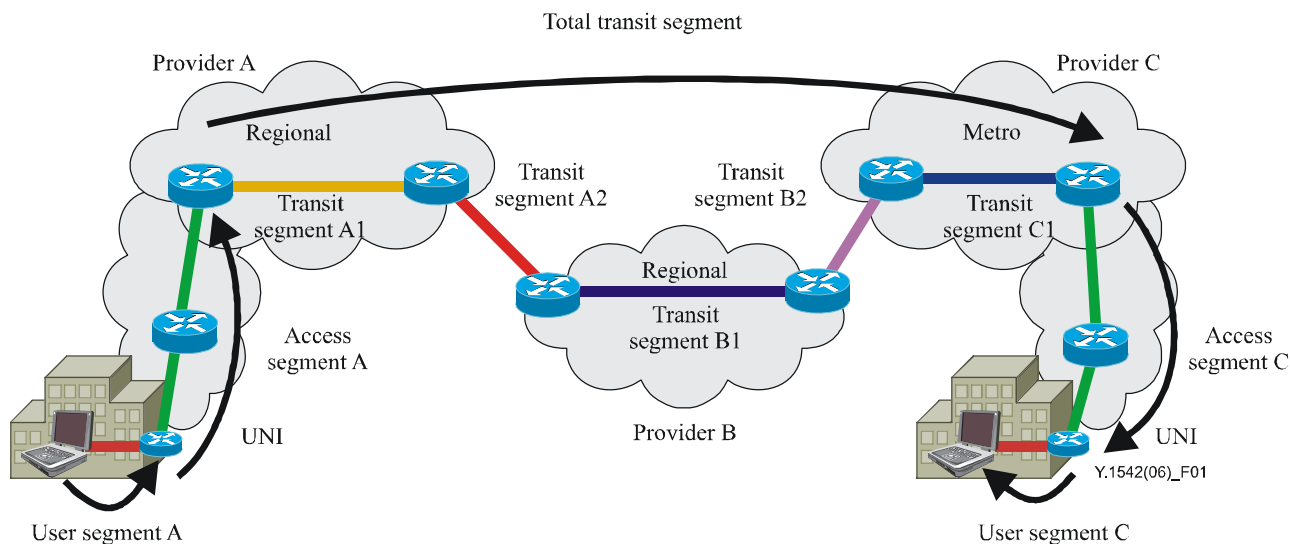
Total transit segment

Provider A

Regional

Transit segment A1

Transit segment A2

Access segment A

UNI

User segment A

Regional

Transit segment B1

Provider B

Transit segment B2

Provider C

Metro

Transit segment C1

Access segment C

UNI

Y.1542(06)_F01

User segment C